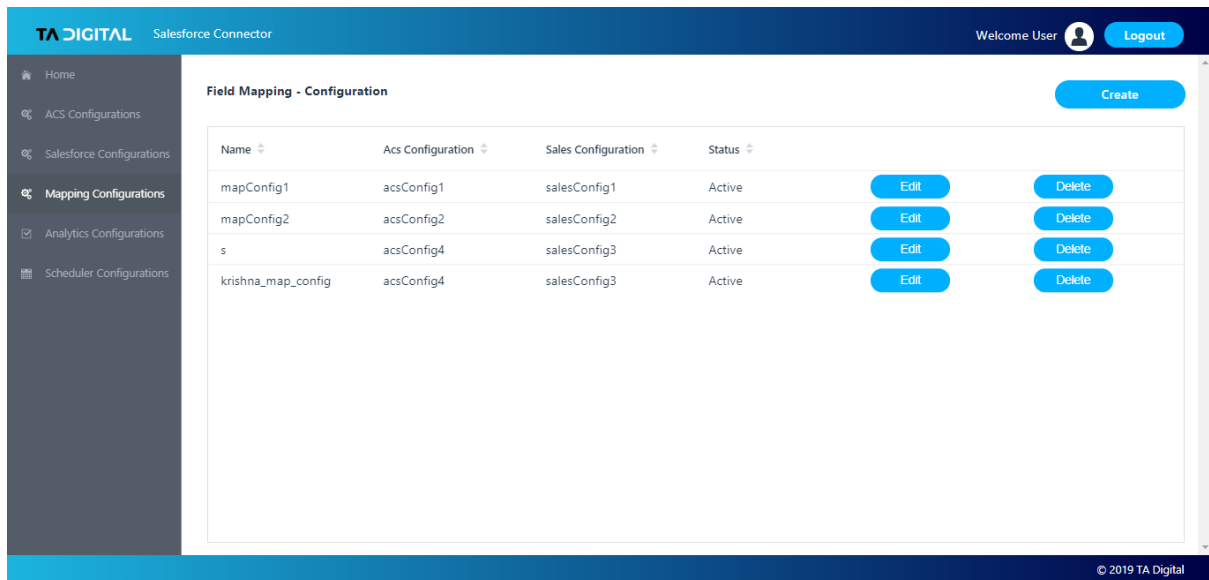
TA DIGITAL Salesforce Connector

Welcome User Logout

Home
ACS Configurations
Salesforce Configurations
Mapping Configurations
Analytics Configurations
Scheduler Configurations

Field Mapping - Configuration

Create

| Name | Acs Configuration | Sales Configuration | Status | | |
|---|---|---|---|---|---|
| mapConfig1 | acsConfig1 | salesConfig1 | Active | Edit | Delete |
| mapConfig2 | acsConfig2 | salesConfig2 | Active | Edit | Delete |
| s | acsConfig4 | salesConfig3 | Active | Edit | Delete |
| krishna_map_config | acsConfig4 | salesConfig3 | Active | Edit | Delete |

© 2019 TA Digital